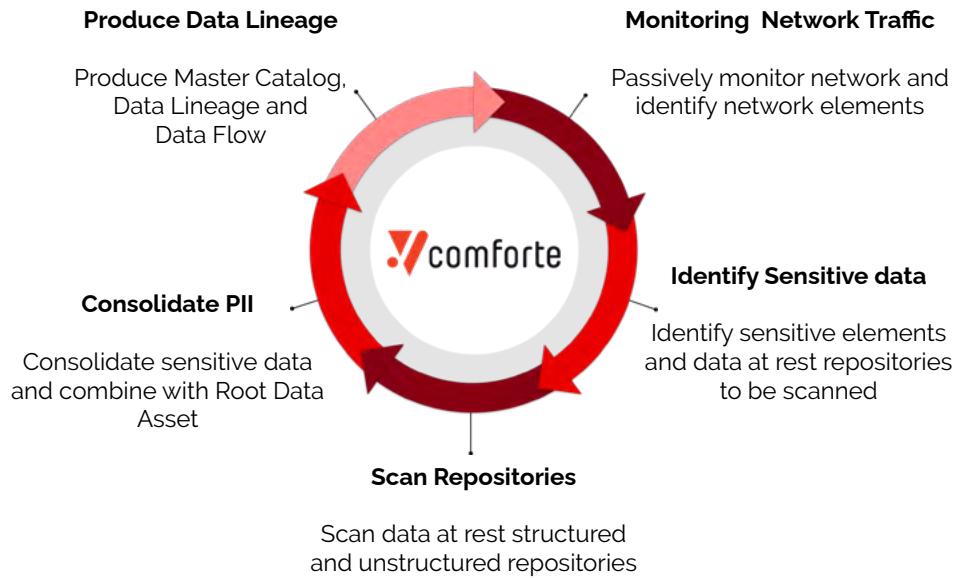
**Produce Data Lineage**

Produce Master Catalog, Data Lineage and Data Flow

**Monitoring Network Traffic**

Passively monitor network and identify network elements

comforte

**Identify Sensitive data**

Identify sensitive elements and data at rest repositories to be scanned

**Consolidate PII**

Consolidate sensitive data and combine with Root Data Asset

**Scan Repositories**

Scan data at rest structured and unstructured repositories